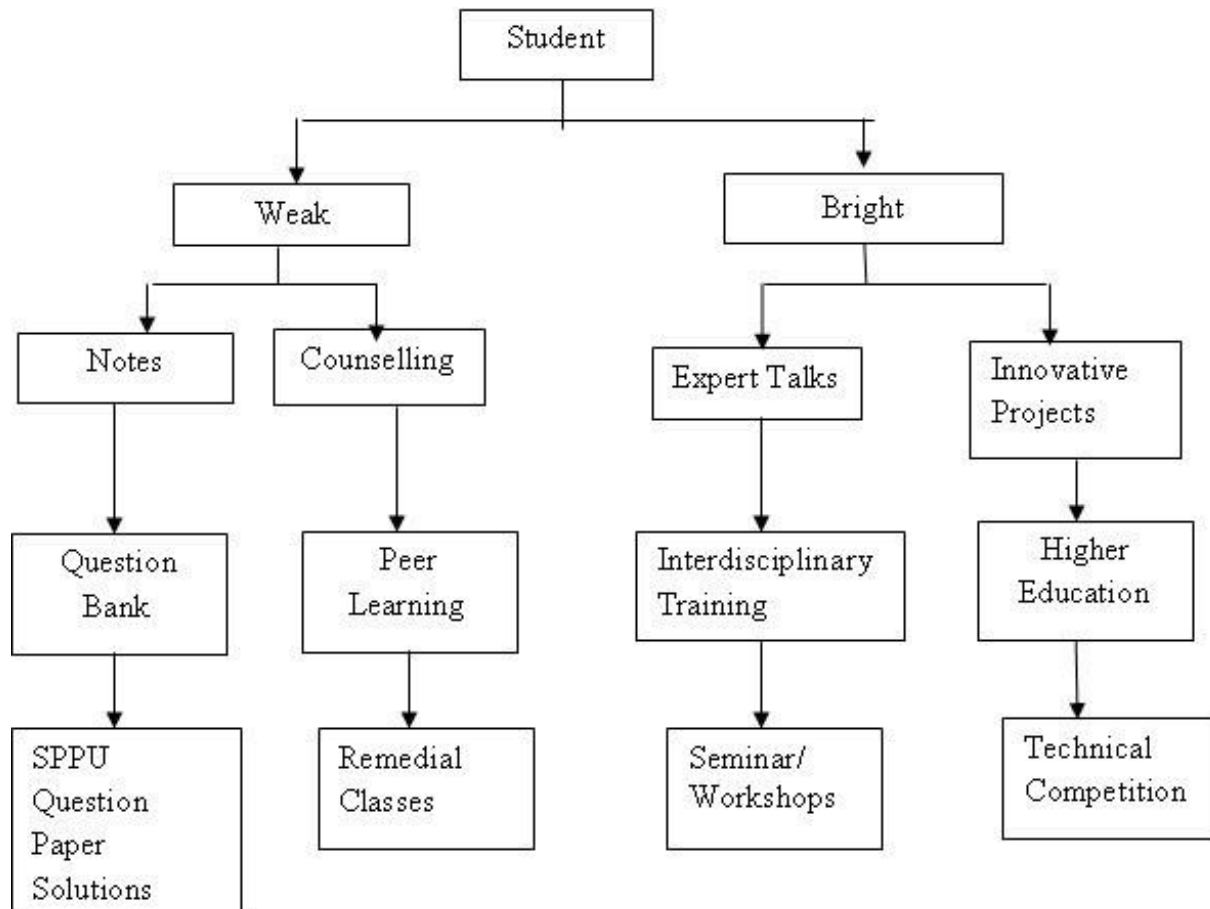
Student

Weak

Bright

Notes

Counselling

Expert Talks

Innovative Projects

Question Bank

Peer Learning

Interdisciplinary Training

Higher Education

SPPU Question Paper Solutions

Remedial Classes

Seminar/ Workshops

Technical Competition